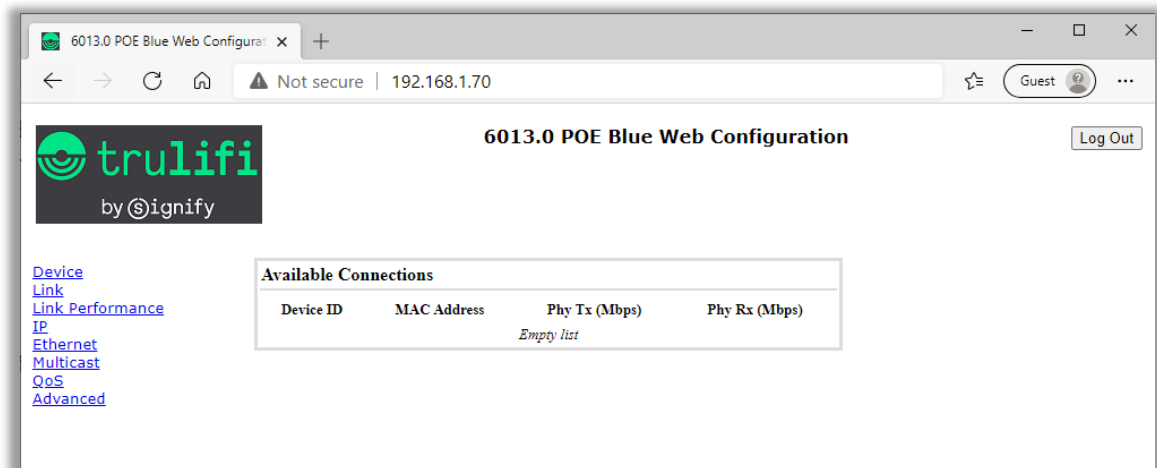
6013.0 POE Blue Web Configurat ×

Not secure | 192.168.1.70

Guest

trulifi

by signify

6013.0 POE Blue Web Configuration

Log Out

Device
Link
Link Performance
IP
Ethernet
Multicast
QoS
Advanced

Available Connections

| Device ID | MAC Address | Phy Tx (Mbps) | Phy Rx (Mbps) |
|---|---|---|---|
| | Empty list | | |